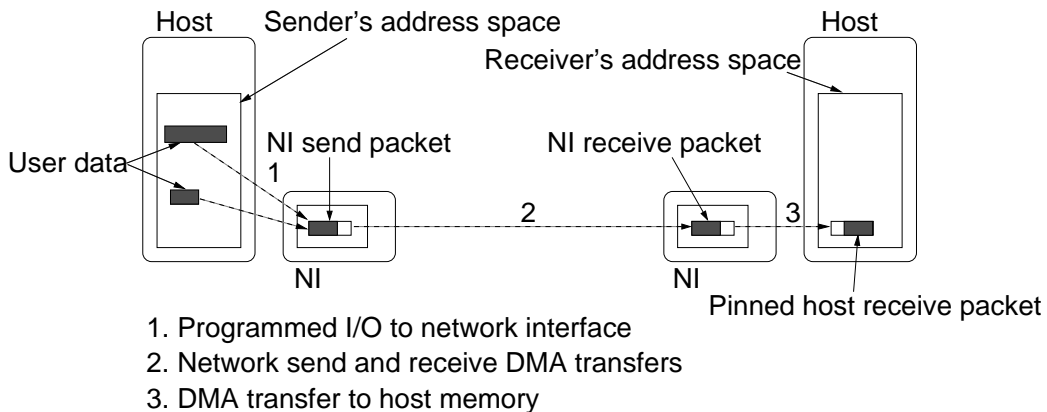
Host
Sender's address space
Host
Receiver's address space
User data
1
NI send packet
2
NI receive packet
3
NI
NI
Pinned host receive packet

1. Programmed I/O to network interface
2. Network send and receive DMA transfers
3. DMA transfer to host memory